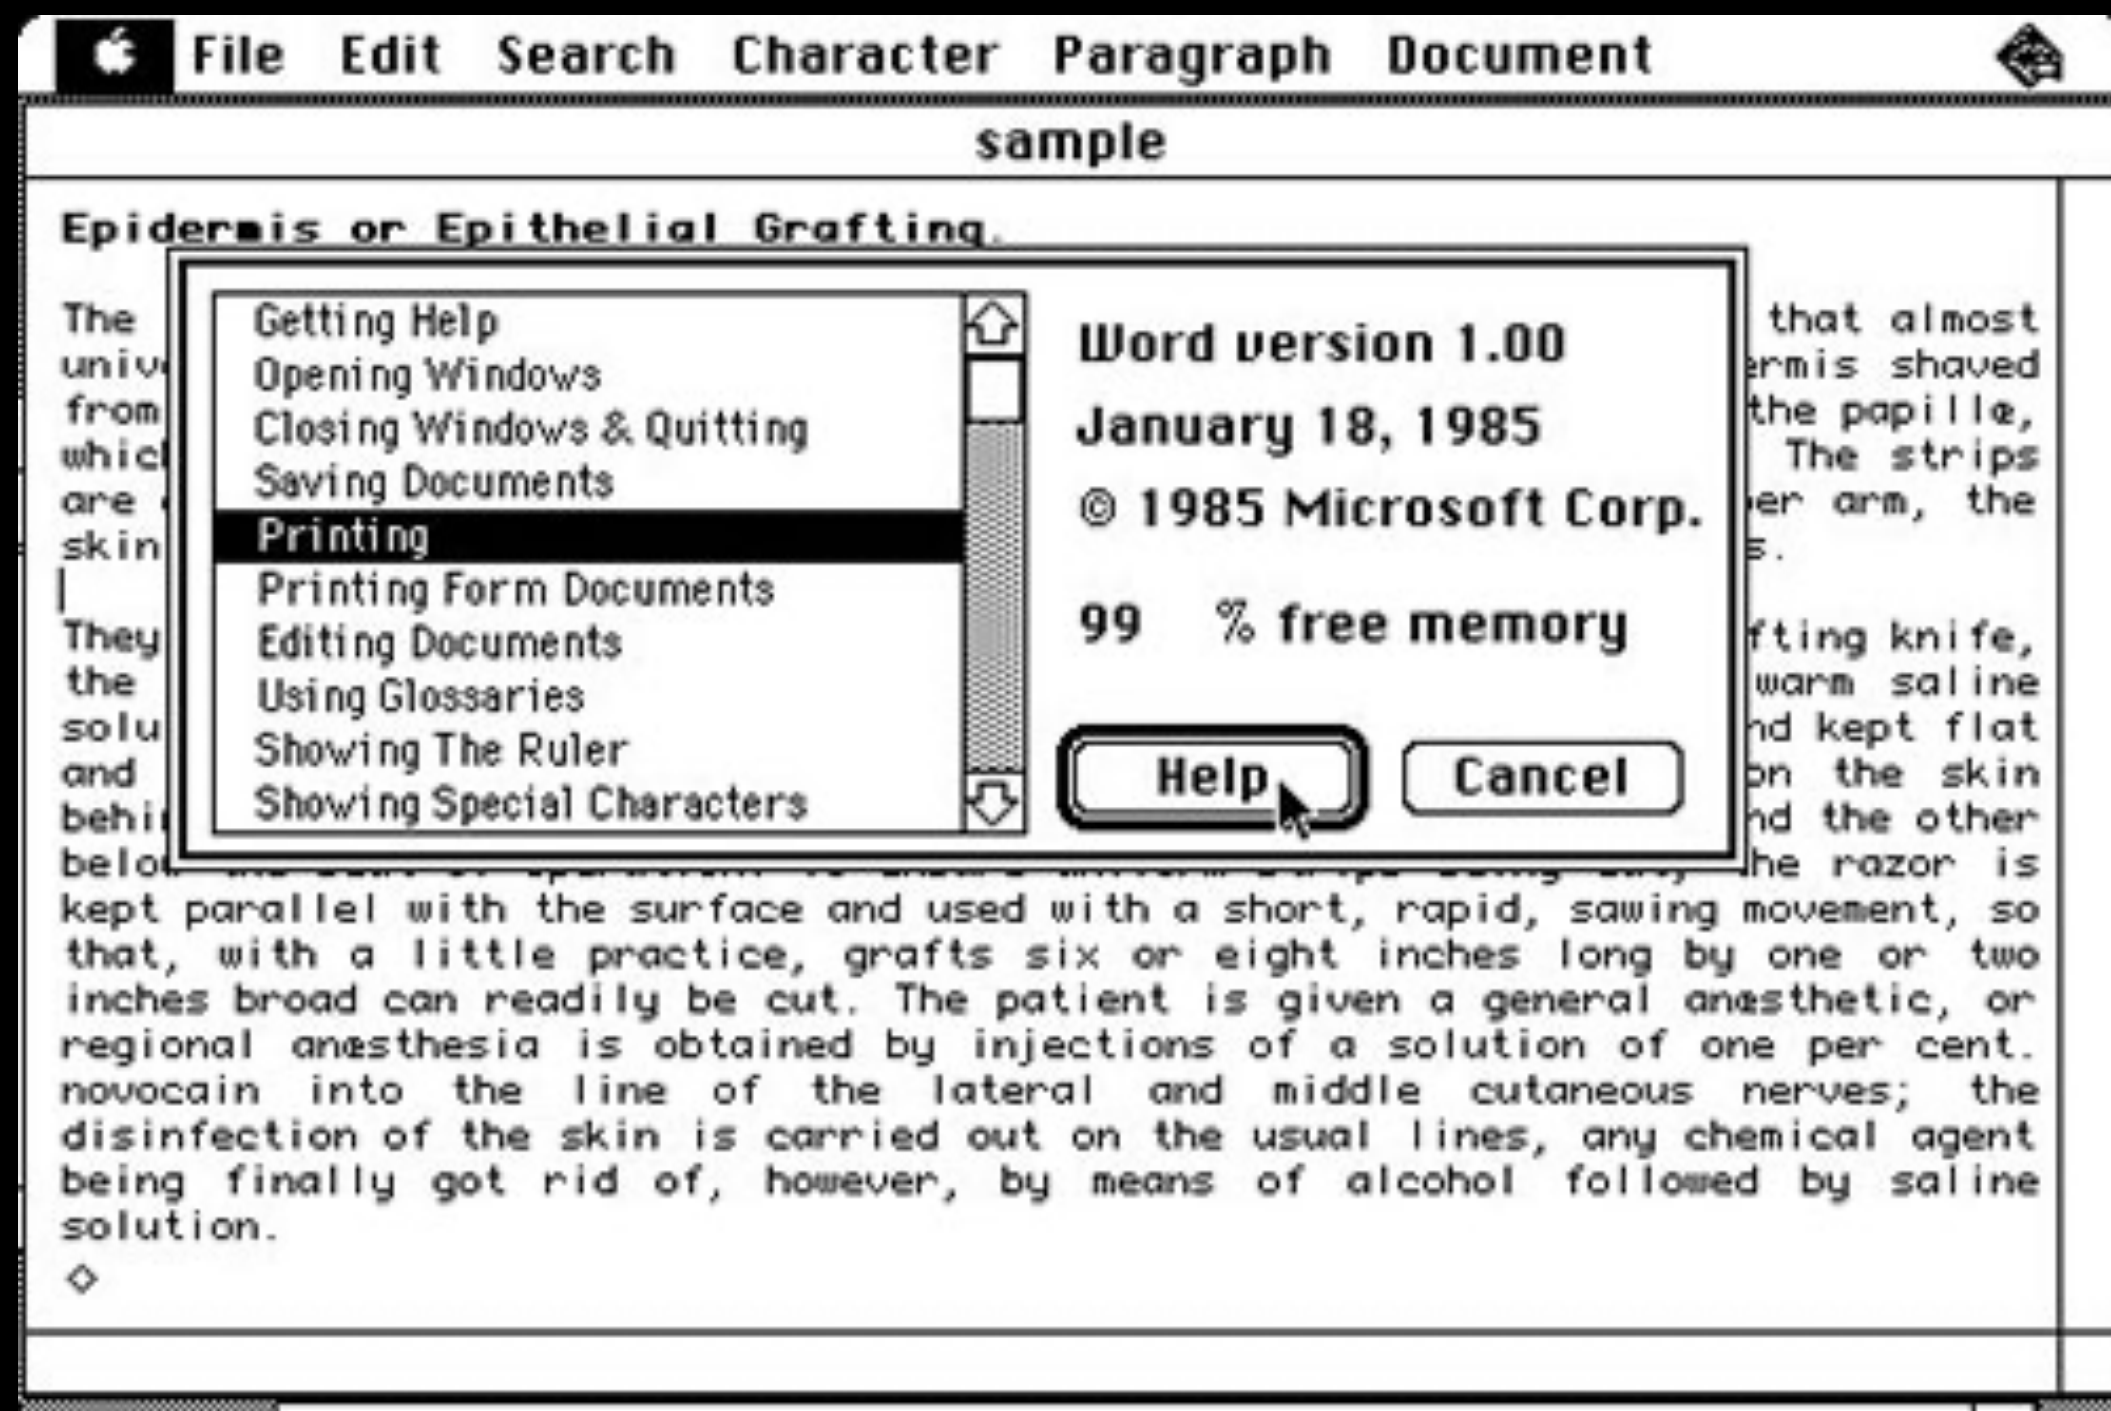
File Edit Search Character Paragraph Document

sample

Epidermis or Epithelial Grafting.

The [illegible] that almost univ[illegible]ermis shaved from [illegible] the papille, which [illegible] The strips are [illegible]er arm, the skin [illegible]s.

They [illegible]fting knife, the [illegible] warm saline solu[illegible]nd kept flat and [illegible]on the skin behi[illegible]nd the other belo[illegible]he razor is kept parallel with the surface and used with a short, rapid, sawing movement, so that, with a little practice, grafts six or eight inches long by one or two inches broad can readily be cut. The patient is given a general anesthetic, or regional anesthesia is obtained by injections of a solution of one per cent. novocain into the line of the lateral and middle cutaneous nerves; the disinfection of the skin is carried out on the usual lines, any chemical agent being finally got rid of, however, by means of alcohol followed by saline solution.

Getting Help
Opening Windows
Closing Windows & Quitting
Saving Documents
Printing
Printing Form Documents
Editing Documents
Using Glossaries
Showing The Ruler
Showing Special Characters

Word version 1.00
January 18, 1985
© 1985 Microsoft Corp.
99 % free memory

Help
Cancel